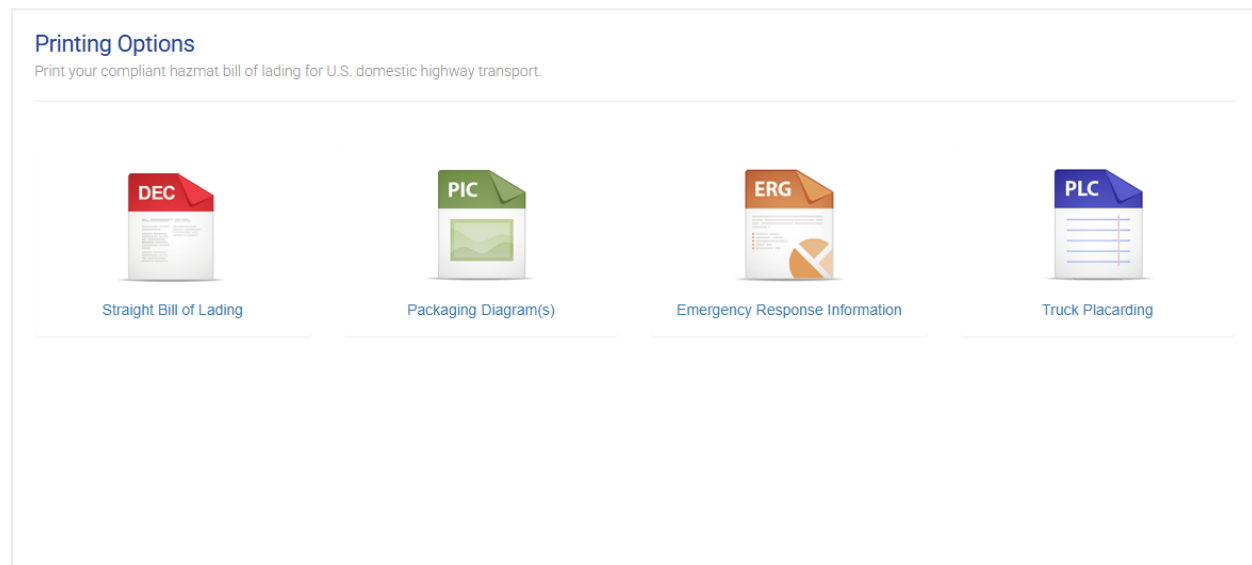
Printing Options
Print your compliant hazmat bill of lading for U.S. domestic highway transport.

DEC
Straight Bill of Lading

PIC
Packaging Diagram(s)

ERG
Emergency Response Information

PLC
Truck Placarding